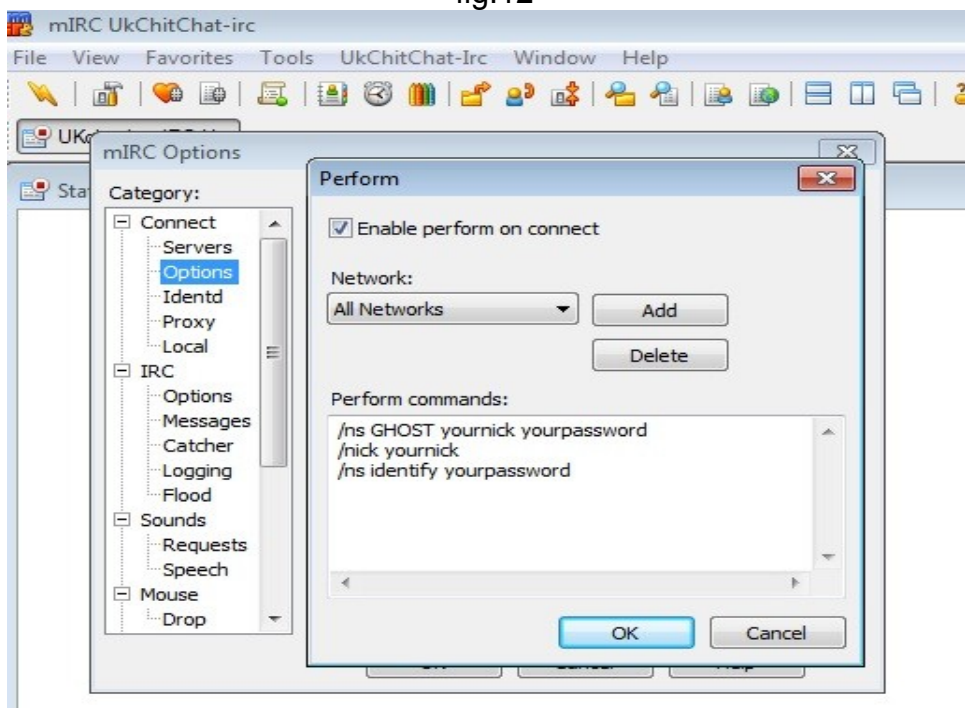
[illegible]

mIRC UkChitChat-irc

File View Favorites Tools UkChitChat-Irc Window Help

UK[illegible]

mIRC Options

Sta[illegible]

Category:

Connect
Servers
Options
Identd
Proxy
Local
IRC
Options
Messages
Catcher
Logging
Flood
Sounds
Requests
Speech
Mouse
Drop

Perform

Enable perform on connect

Network:

All Networks

Add

Delete

Perform commands:

/ns GHOST yournick yourpassword
/nick yournick
/ns identify yourpassword

OK

Cancel